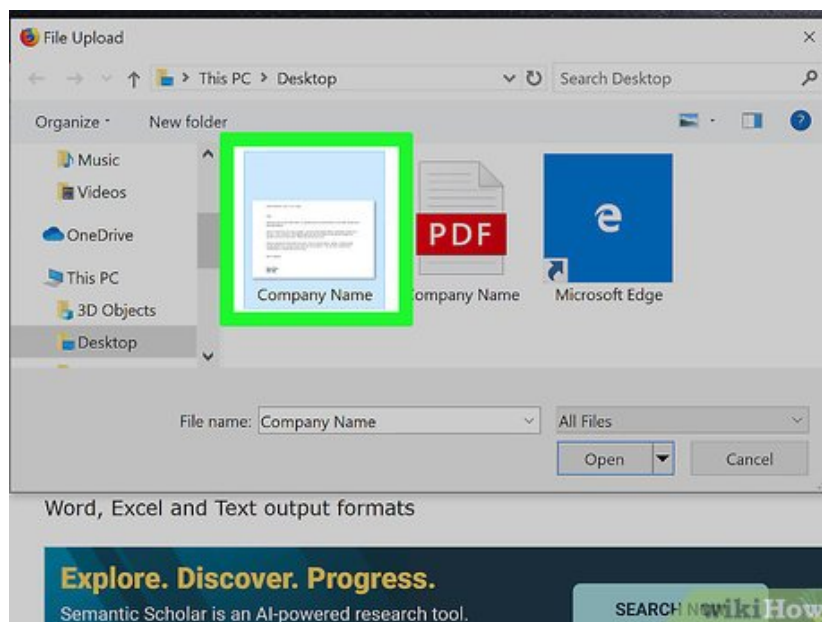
File Upload

This PC > Desktop

Search Desktop

Organize

New folder

Music

Videos

OneDrive

This PC

3D Objects

Desktop

Company Name

PDF

ompany Name

Microsoft Edge

File name: Company Name

All Files

Open

Cancel

Word, Excel and Text output formats

Explore. Discover. Progress.

Semantic Scholar is an AI-powered research tool.

SEARCH N

wikiHow